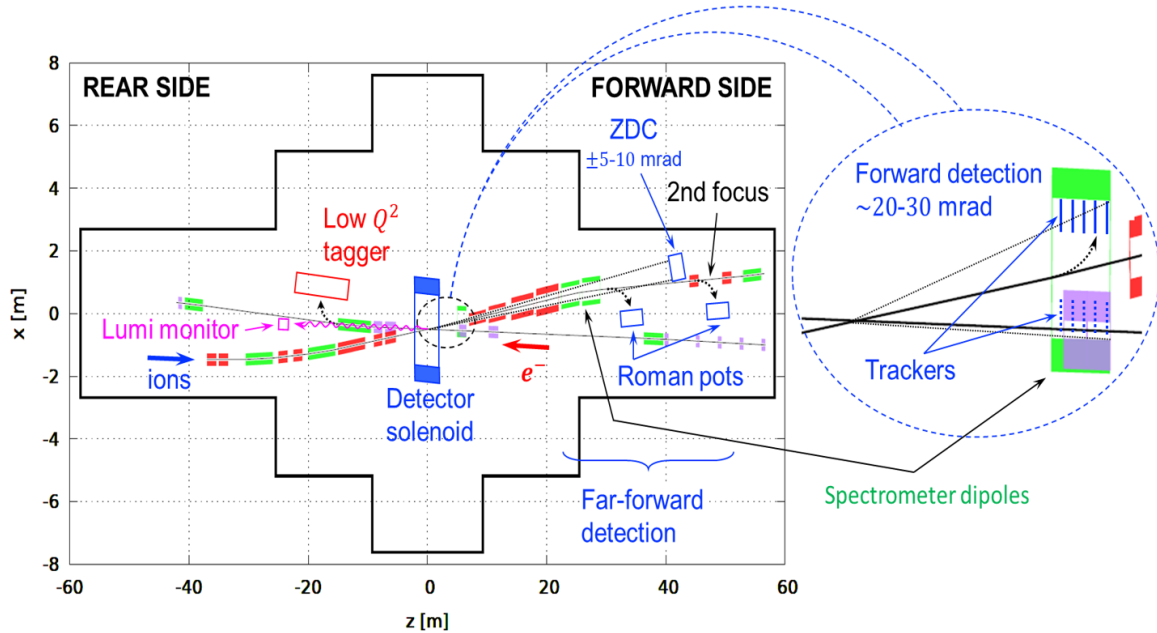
REAR SIDE

FORWARD SIDE

ZDC
$\pm$5-10 mrad

2nd focus

Low $Q^2$ tagger

Lumi monitor

ions

$e^-$

Detector solenoid

Roman pots

Far-forward detection

Forward detection ~20-30 mrad

Trackers

Spectrometer dipoles

8
6
4
2
0
-2
-4
-6
-8

x [m]

-60
-40
-20
0
20
40
60

z [m]